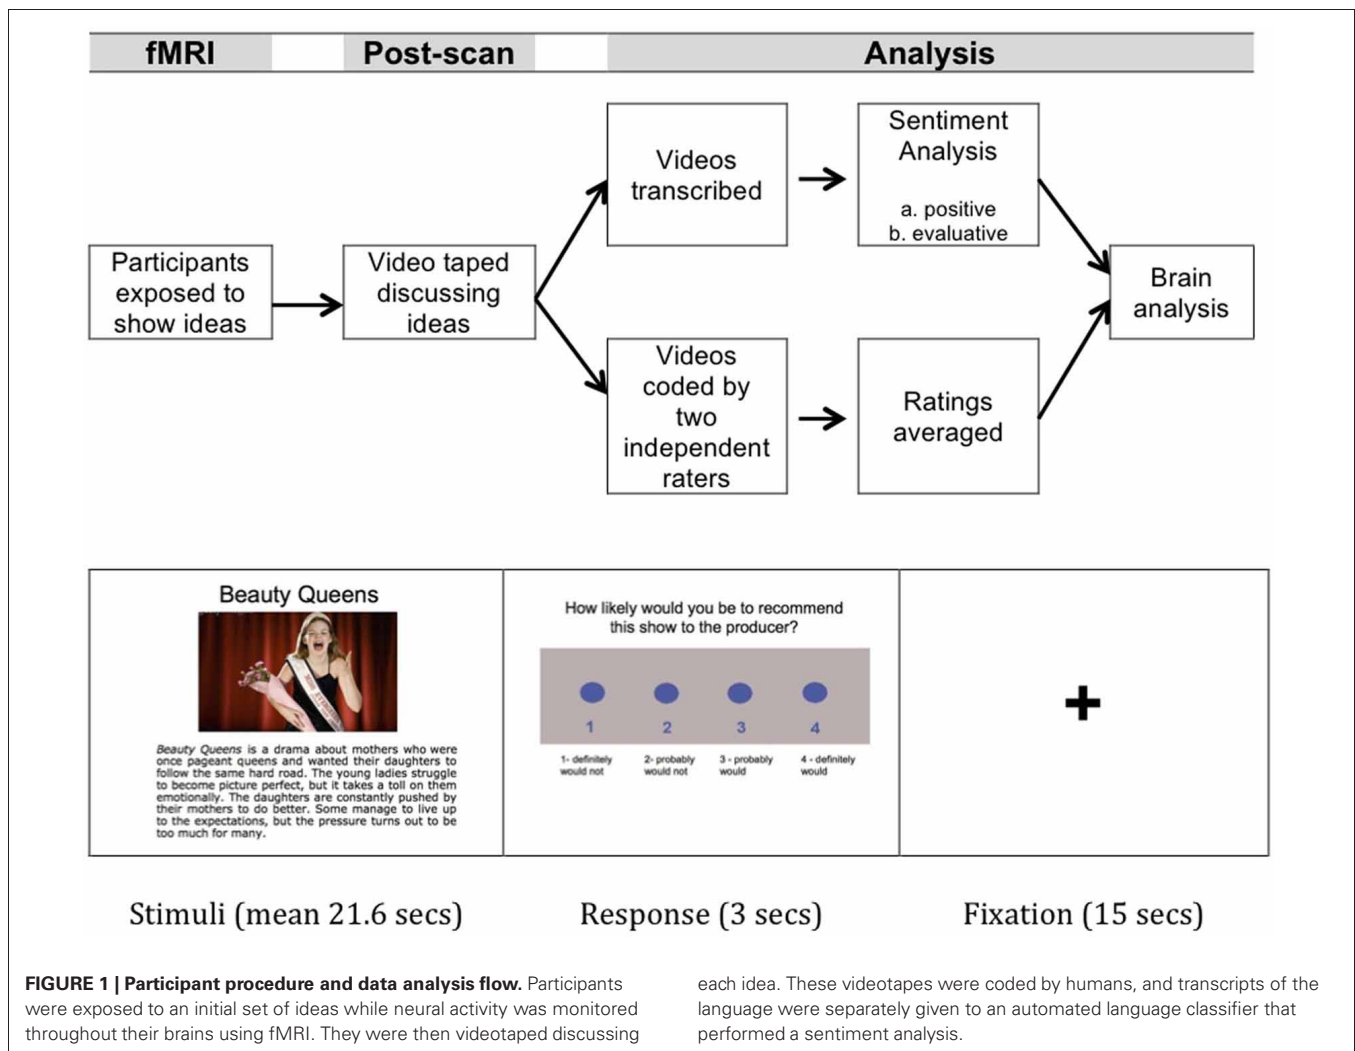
fMRI

Post-scan

Analysis

Participants exposed to show ideas

Video taped discussing ideas

Videos transcribed

Sentiment Analysis

a. positive
b. evaluative

Videos coded by two independent raters

Ratings averaged

Brain analysis

Beauty Queens

*Beauty Queens* is a drama about mothers who were once pageant queens and wanted their daughters to follow the same hard road. The young ladies struggle to become picture perfect, but it takes a toll on them emotionally. The daughters are constantly pushed by their mothers to do better. Some manage to live up to the expectations, but the pressure turns out to be too much for many.

How likely would you be to recommend this show to the producer?

1 2 3 4

1- definitely would not

2- probably would not

3 - probably would

4 - definitely would

+

Stimuli (mean 21.6 secs)

Response (3 secs)

Fixation (15 secs)

**FIGURE 1 | Participant procedure and data analysis flow.** Participants were exposed to an initial set of ideas while neural activity was monitored throughout their brains using fMRI. They were then videotaped discussing each idea. These videotapes were coded by humans, and transcripts of the language were separately given to an automated language classifier that performed a sentiment analysis.